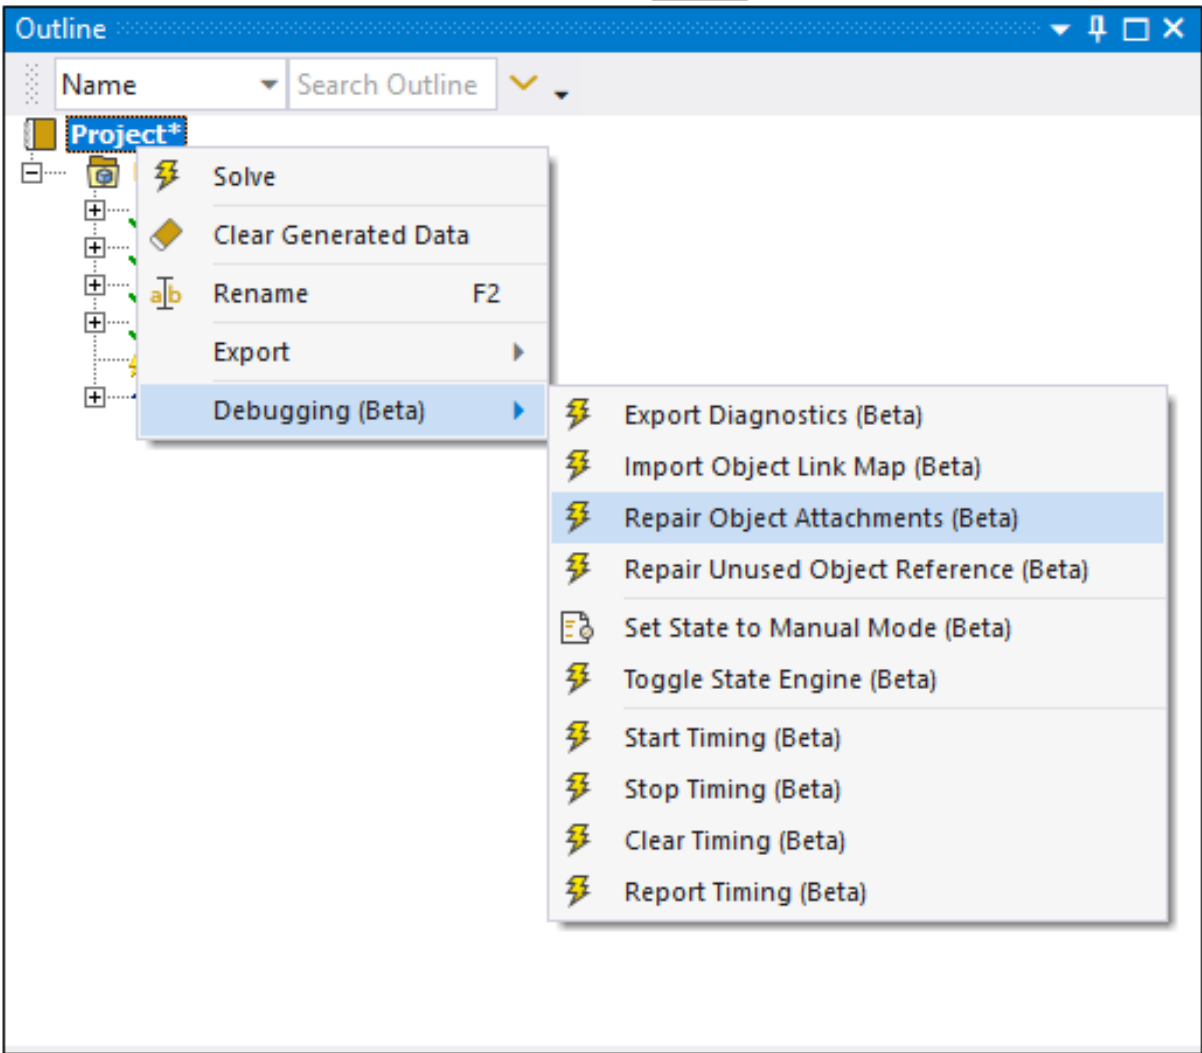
Outline

Name

Search Outline

Project*

Solve

Clear Generated Data

Rename F2

Export

Debugging (Beta)

Export Diagnostics (Beta)

Import Object Link Map (Beta)

Repair Object Attachments (Beta)

Repair Unused Object Reference (Beta)

Set State to Manual Mode (Beta)

Toggle State Engine (Beta)

Start Timing (Beta)

Stop Timing (Beta)

Clear Timing (Beta)

Report Timing (Beta)